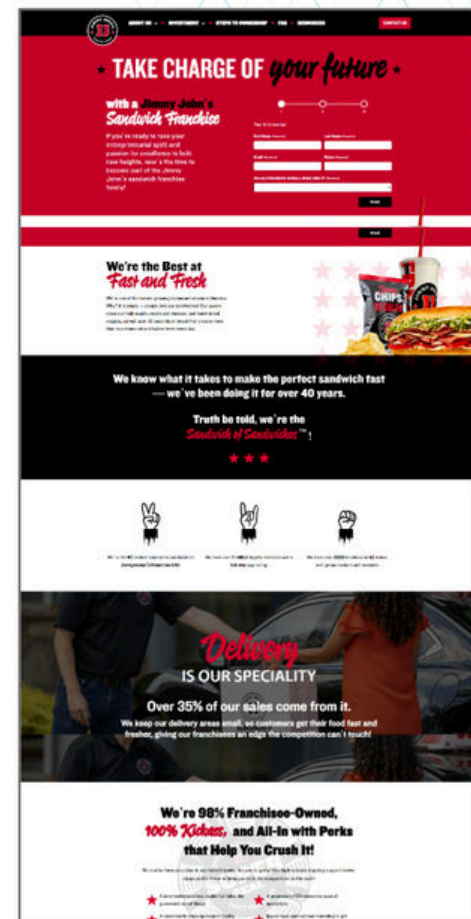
ABOUT US INVESTMENT STEPS TO OWNERSHIP FAQ RESOURCES CONTACT US

TAKE CHARGE OF your future

with a Jimmy John's Sandwich Franchise

If you're ready to take your entrepreneurial spirit and passion for excellence to bold new heights, now's the time to become part of the Jimmy John's sandwich franchise family!

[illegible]

NEXT

We're the Best at Fast and Fresh

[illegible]

CHIPS

We know what it takes to make the perfect sandwich fast — we've been doing it for over 40 years.

Truth be told, we're the Sandwich of Sandwiches™!

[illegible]

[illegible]

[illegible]

Delivery IS OUR SPECIALITY

Over 35% of our sales come from it.

We keep our delivery areas small, so customers get their food fast and fresher, giving our franchisees an edge the competition can't touch!

We're 98% Franchisee-Owned, 100% Kickass, and All-In with Perks that Help You Crush It!

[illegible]

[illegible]

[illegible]

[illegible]

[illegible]